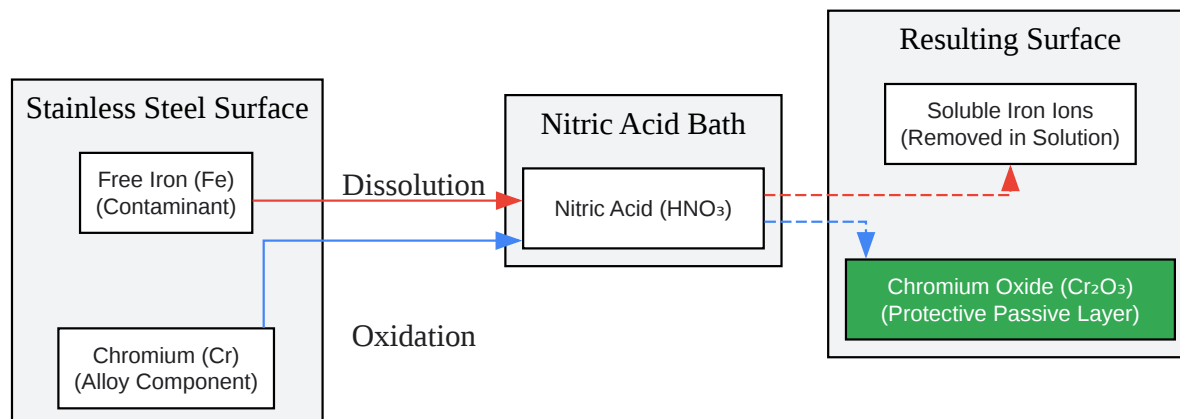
Stainless Steel Surface

Free Iron (Fe)
(Contaminant)

Chromium (Cr)
(Alloy Component)

Dissolution

Oxidation

Nitric Acid Bath

Nitric Acid ($HNO_3$)

Resulting Surface

Soluble Iron Ions
(Removed in Solution)

Chromium Oxide ($Cr_2O_3$)
(Protective Passive Layer)